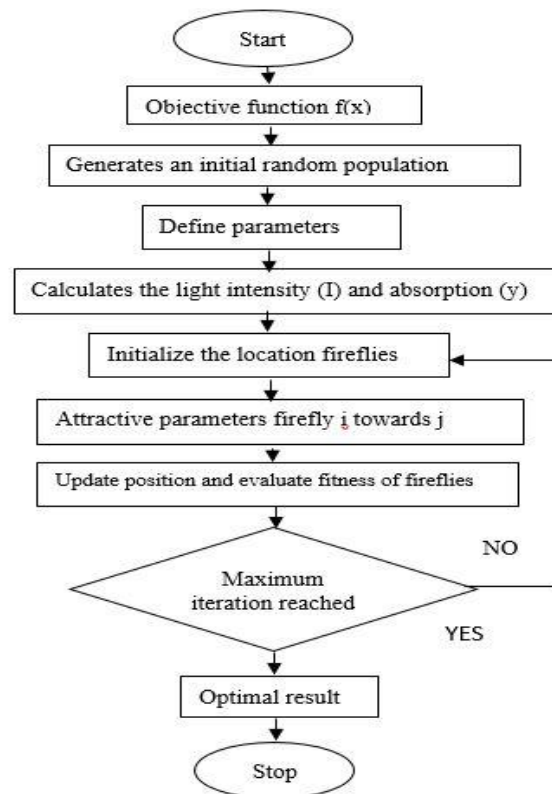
Start

Objective function f(x)

Generates an initial random population

Define parameters

Calculates the light intensity (I) and absorption (y)

Initialize the location fireflies

Attractive parameters firefly i towards j

Update position and evaluate fitness of fireflies

Maximum iteration reached

NO

YES

Optimal result

Stop